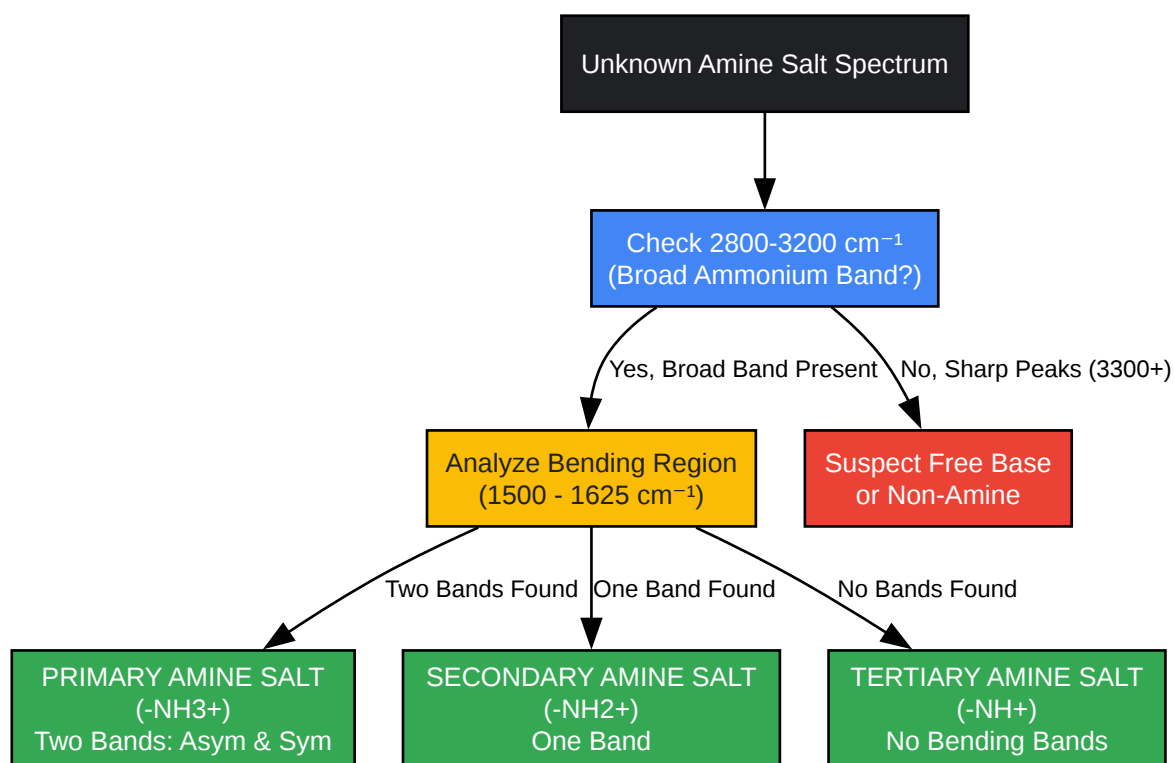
Unknown Amine Salt Spectrum

Check 2800-3200 cm⁻¹
(Broad Ammonium Band?)

Yes, Broad Band Present

No, Sharp Peaks (3300+)

Analyze Bending Region
(1500 - 1625 cm⁻¹)

Suspect Free Base
or Non-Amine

Two Bands Found

One Band Found

No Bands Found

PRIMARY AMINE SALT
(-NH3+)
Two Bands: Asym & Sym

SECONDARY AMINE SALT
(-NH2+)
One Band

TERTIARY AMINE SALT
(-NH+)
No Bending Bands